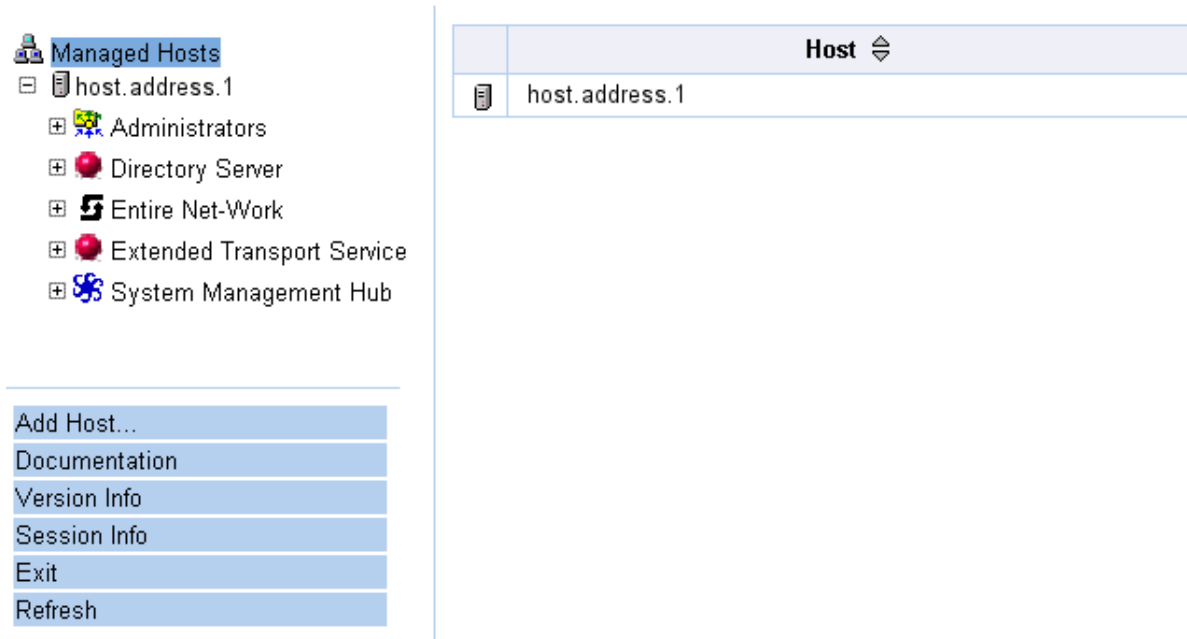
Managed Hosts
host.address.1
Administrators
Directory Server
Entire Net-Work
Extended Transport Service
System Management Hub

Add Host...
Documentation
Version Info
Session Info
Exit
Refresh

| | Host |
|---|---|
| | host.address.1 |